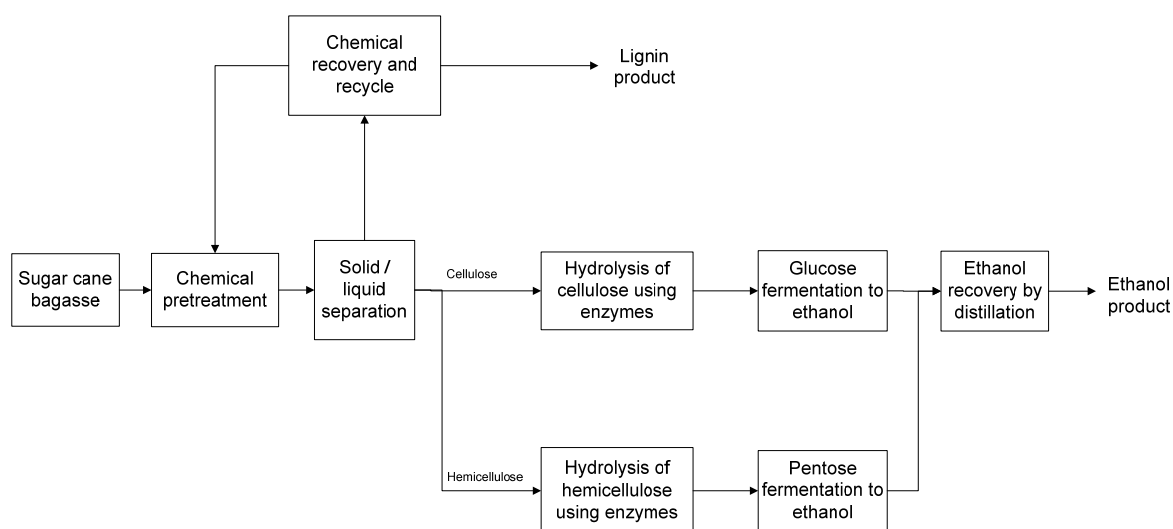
Chemical recovery and recycle

Lignin product

Sugar cane bagasse

Chemical pretreatment

Solid / liquid separation

Cellulose

Hydrolysis of cellulose using enzymes

Glucose fermentation to ethanol

Ethanol recovery by distillation

Ethanol product

Hemicellulose

Hydrolysis of hemicellulose using enzymes

Pentose fermentation to ethanol